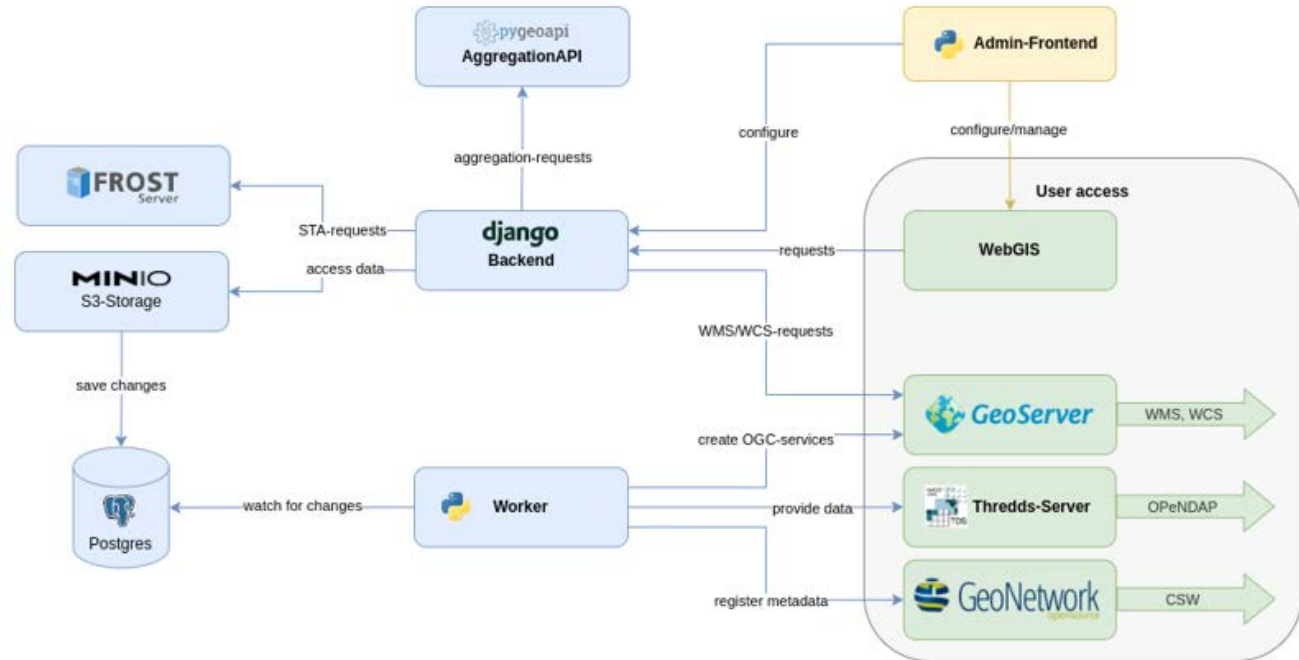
pygeoapi
AggregationAPI

Admin-Frontend

configure

configure/manage

aggregation-requests

FROST
Server

User access

STA-requests

django
Backend

requests

WebGIS

MINIO
S3-Storage

access data

WMS/WCS-requests

save changes

GeoServer

WMS, WCS

create OGC-services

Postgres

watch for changes

Worker

provide data

Thredds-Server

OPeNDAP

register metadata

GeoNetwork
opensource

CSW